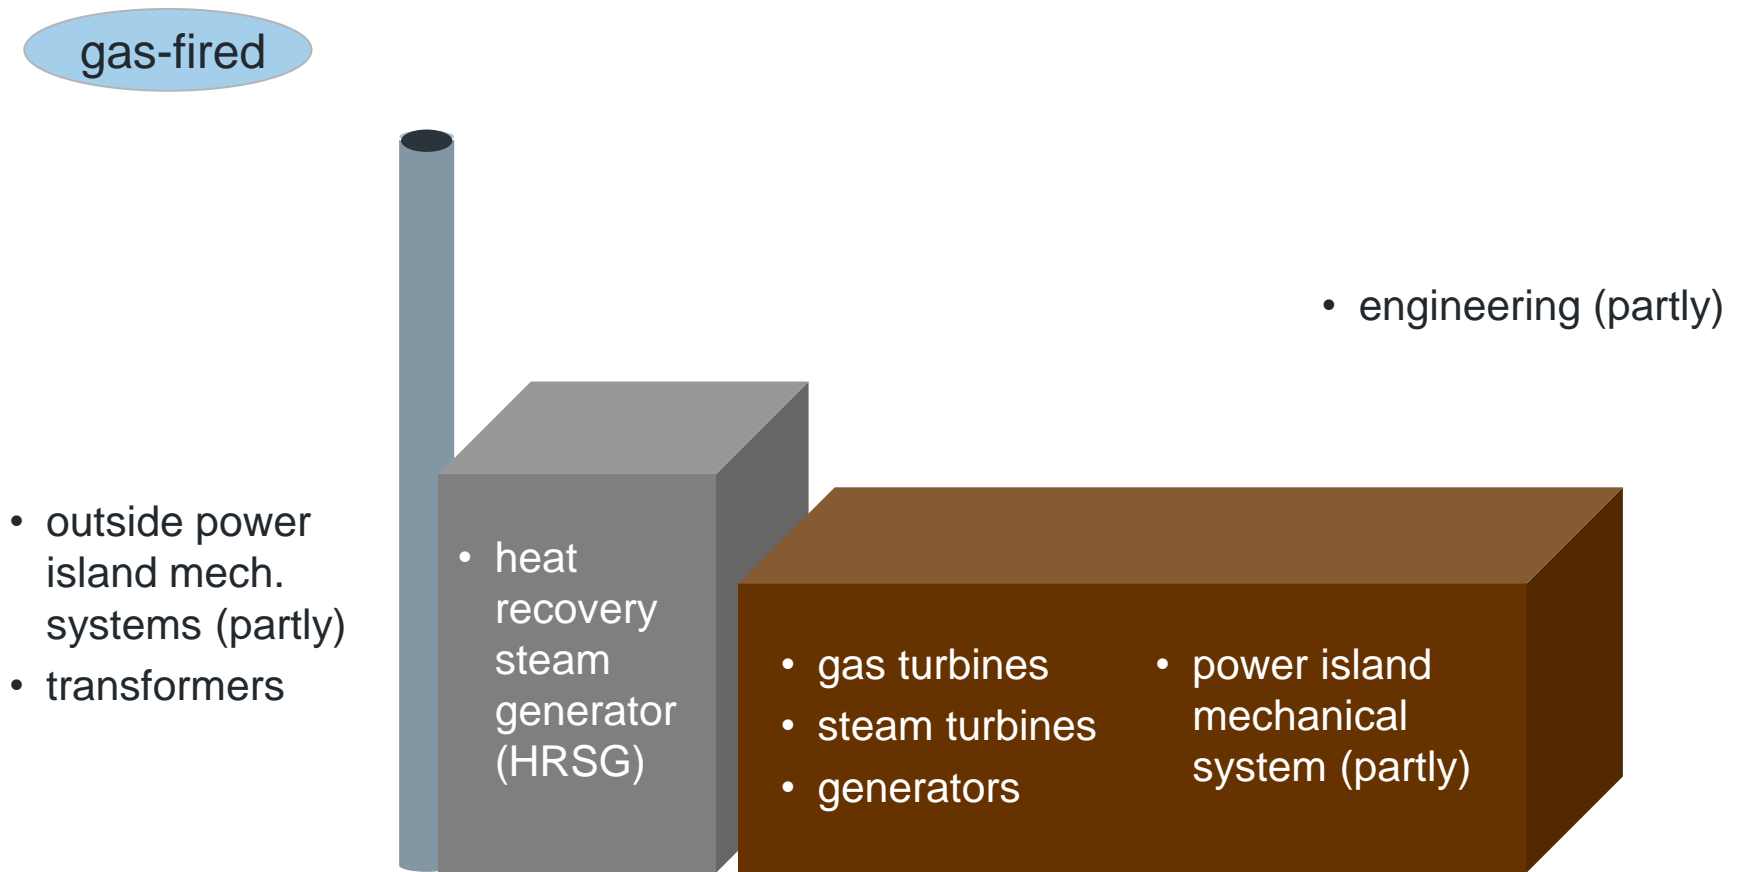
gas-fired

• engineering (partly)

• outside power island mech. systems (partly)
• transformers

• heat recovery steam generator (HRSG)

• gas turbines
• steam turbines
• generators

• power island mechanical system (partly)